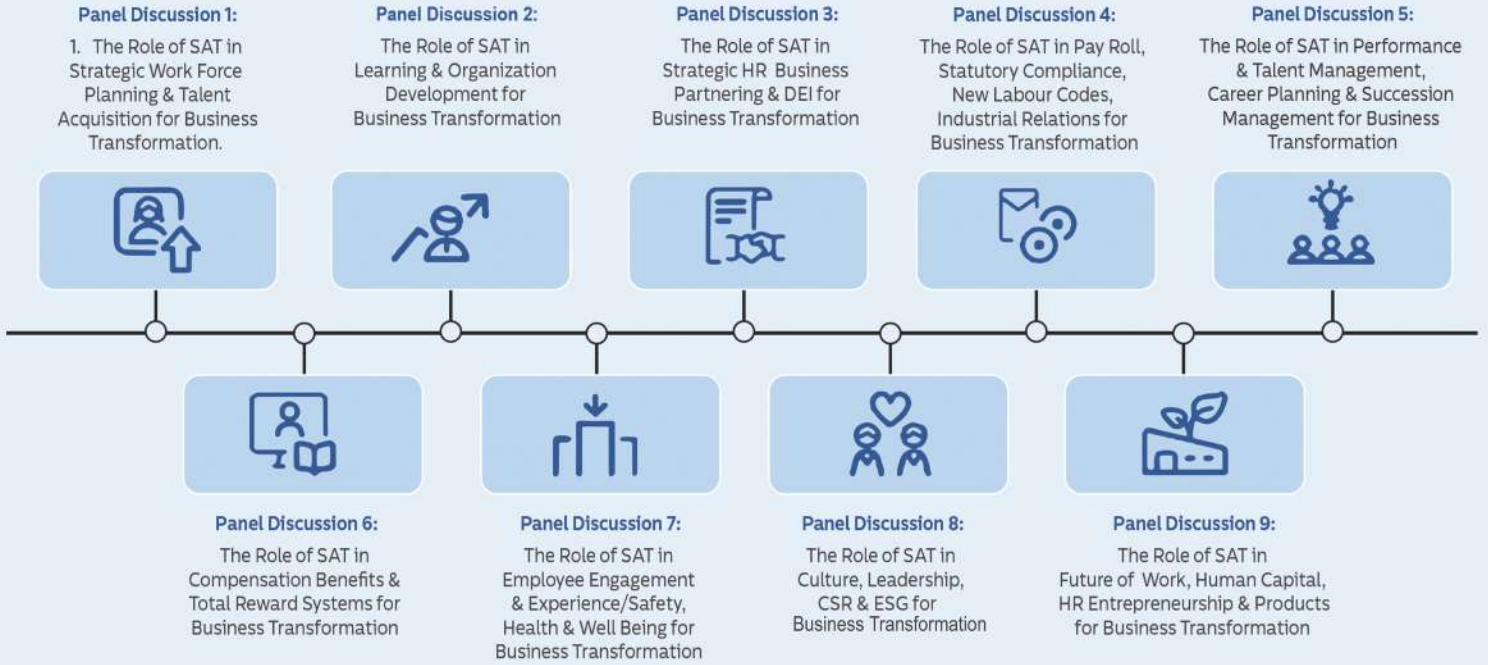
Panel Discussion 1:
1. The Role of SAT in Strategic Work Force Planning & Talent Acquisition for Business Transformation.

Panel Discussion 2:
The Role of SAT in Learning & Organization Development for Business Transformation

Panel Discussion 3:
The Role of SAT in Strategic HR Business Partnering & DEI for Business Transformation

Panel Discussion 4:
The Role of SAT in Pay Roll, Statutory Compliance, New Labour Codes, Industrial Relations for Business Transformation

Panel Discussion 5:
The Role of SAT in Performance & Talent Management, Career Planning & Succession Management for Business Transformation

Panel Discussion 6:
The Role of SAT in Compensation Benefits & Total Reward Systems for Business Transformation

Panel Discussion 7:
The Role of SAT in Employee Engagement & Experience/Safety, Health & Well Being for Business Transformation

Panel Discussion 8:
The Role of SAT in Culture, Leadership, CSR & ESG for Business Transformation

Panel Discussion 9:
The Role of SAT in Future of Work, Human Capital, HR Entrepreneurship & Products for Business Transformation